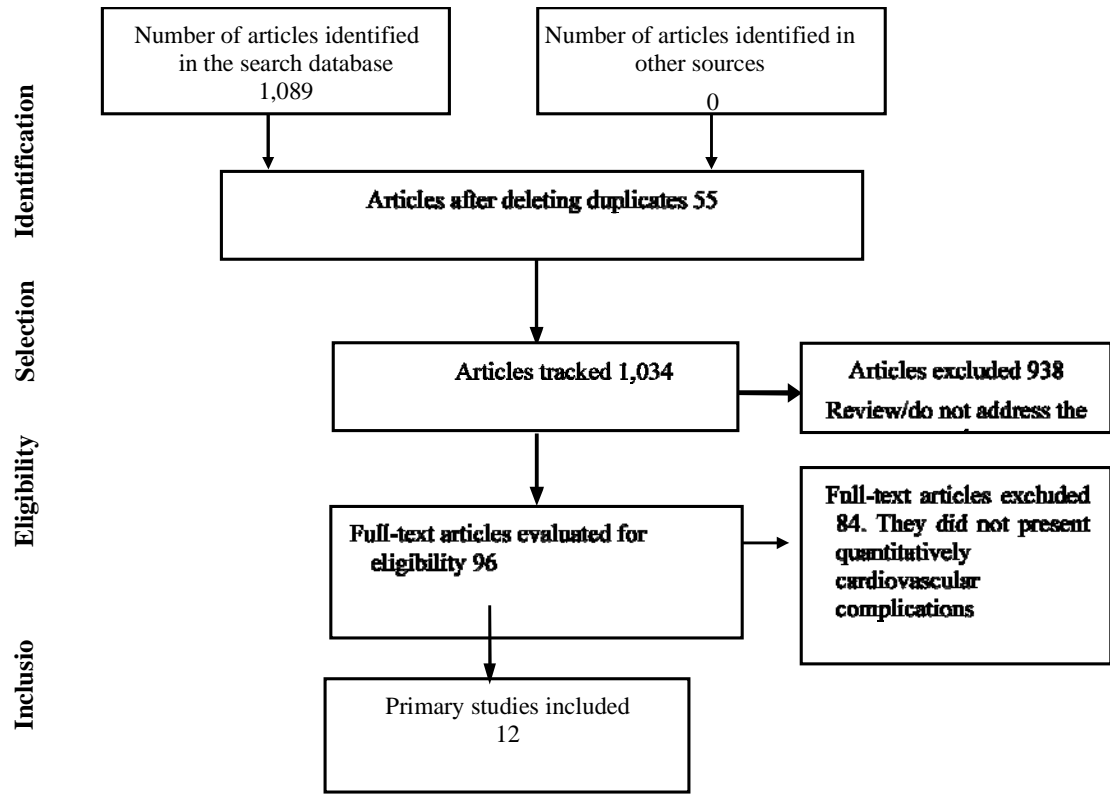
Identification

Number of articles identified in the search database 1,089

Number of articles identified in other sources 0

Articles after deleting duplicates 55

Selection

Articles tracked 1,034

Articles excluded 938 Review/do not address the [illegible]

Eligibility

Full-text articles evaluated for eligibility 96

Full-text articles excluded 84. They did not present quantitatively cardiovasculsr complications

Inclusio

Primary studies included 12